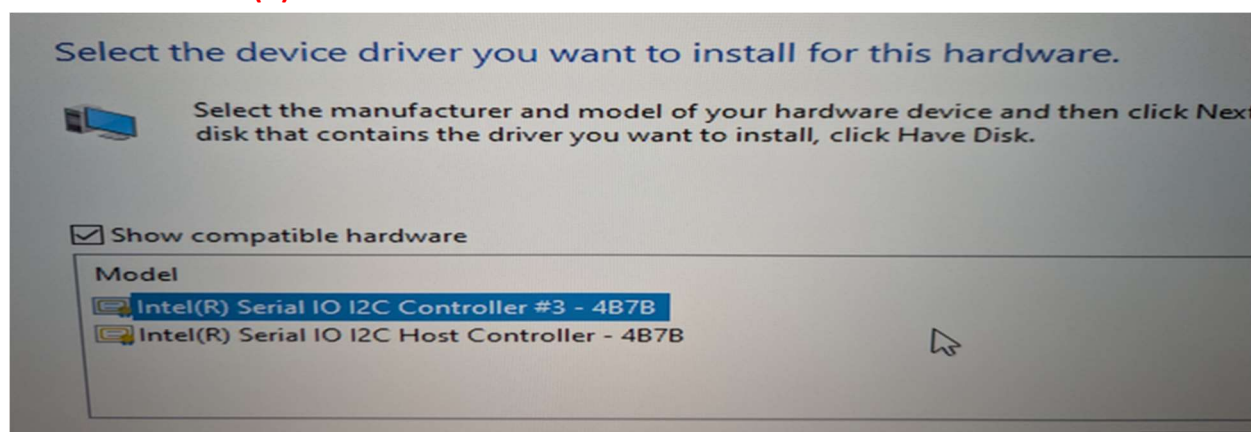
Select the device driver you want to install for this hardware.

Select the manufacturer and model of your hardware device and then click Nex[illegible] disk that contains the driver you want to install, click Have Disk.

Show compatible hardware

Model

Intel(R) Serial IO I2C Controller #3 - 4B7B

Intel(R) Serial IO I2C Host Controller - 4B7B